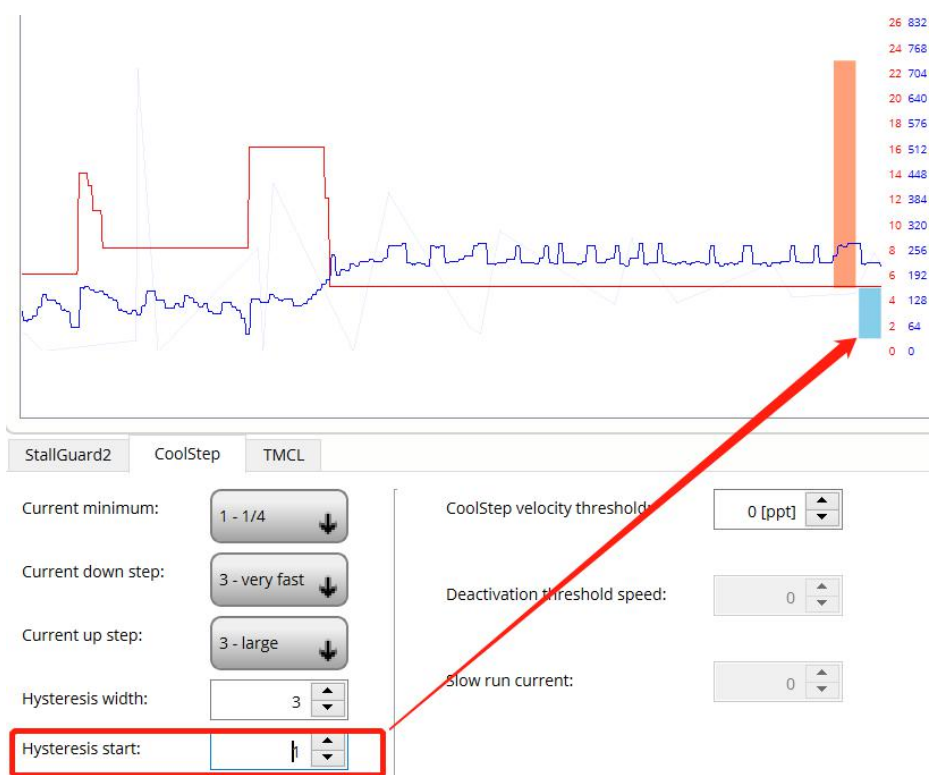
| | |
|---|---|
| 26 | 832 |
| 24 | 768 |
| 22 | 704 |
| 20 | 640 |
| 18 | 576 |
| 16 | 512 |
| 14 | 448 |
| 12 | 384 |
| 10 | 320 |
| 8 | 256 |
| 6 | 192 |
| 4 | 128 |
| 2 | 64 |
| 0 | 0 |

StallGuard2 CoolStep TMCL

Current minimum: 1 - 1/4

Current down step: 3 - very fast

Current up step: 3 - large

Hysteresis width: 3

Hysteresis start: 1

CoolStep velocity threshold: 0 [ppt]

Deactivation threshold speed: 0

Slow run current: 0